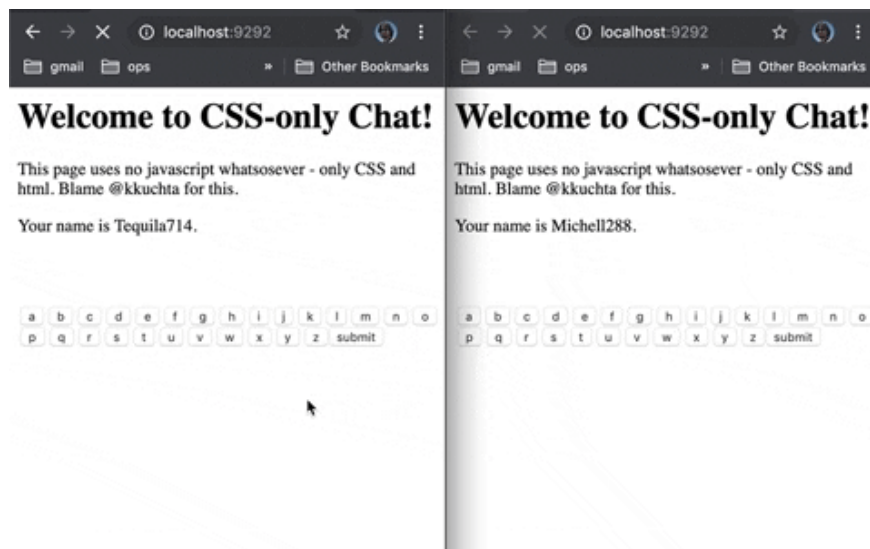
localhost:9292

gmail ops » Other Bookmarks

Welcome to CSS-only Chat!

This page uses no javascript whatsosever - only CSS and html. Blame @kkuchta for this.

Your name is Tequila714.

a b c d e f g h i j k l m n o
p q r s t u v w x y z submit

localhost:9292

gmail ops » Other Bookmarks

Welcome to CSS-only Chat!

This page uses no javascript whatsosever - only CSS and html. Blame @kkuchta for this.

Your name is Michell288.

a b c d e f g h i j k l m n o
p q r s t u v w x y z submit